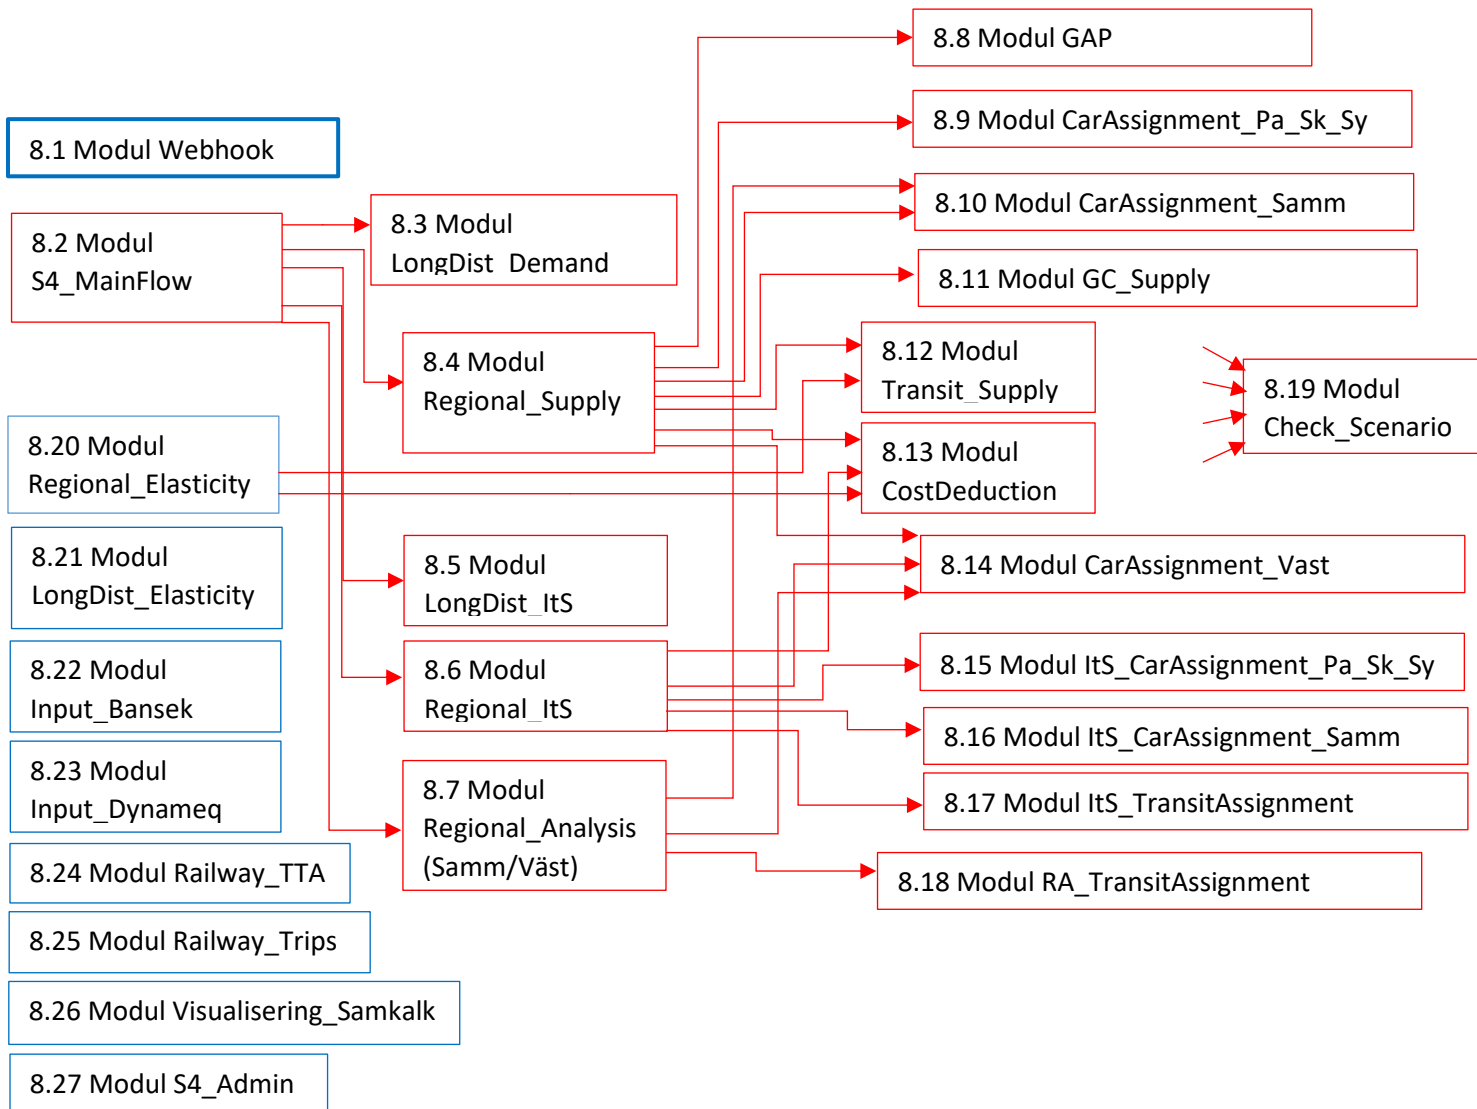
8.8 Modul GAP

8.9 Modul CarAssignment_Pa_Sk_Sy

8.1 Modul Webhook

8.10 Modul CarAssignment_Samm

8.2 Modul S4_MainFlow

8.3 Modul LongDist_Demand

8.11 Modul GC_Supply

8.4 Modul Regional_Supply

8.12 Modul Transit_Supply

8.19 Modul Check_Scenario

8.20 Modul Regional_Elasticity

8.13 Modul CostDeduction

8.21 Modul LongDist_Elasticity

8.5 Modul LongDist_ItS

8.14 Modul CarAssignment_Vast

8.22 Modul Input_Bansek

8.6 Modul Regional_ItS

8.15 Modul ItS_CarAssignment_Pa_Sk_Sy

8.16 Modul ItS_CarAssignment_Samm

8.23 Modul Input_Dynameq

8.7 Modul Regional_Analysis (Samm/Väst)

8.17 Modul ItS_TransitAssignment

8.24 Modul Railway_TTA

8.18 Modul RA_TransitAssignment

8.25 Modul Railway_Trips

8.26 Modul Visualisering_Samkalk

8.27 Modul S4_Admin